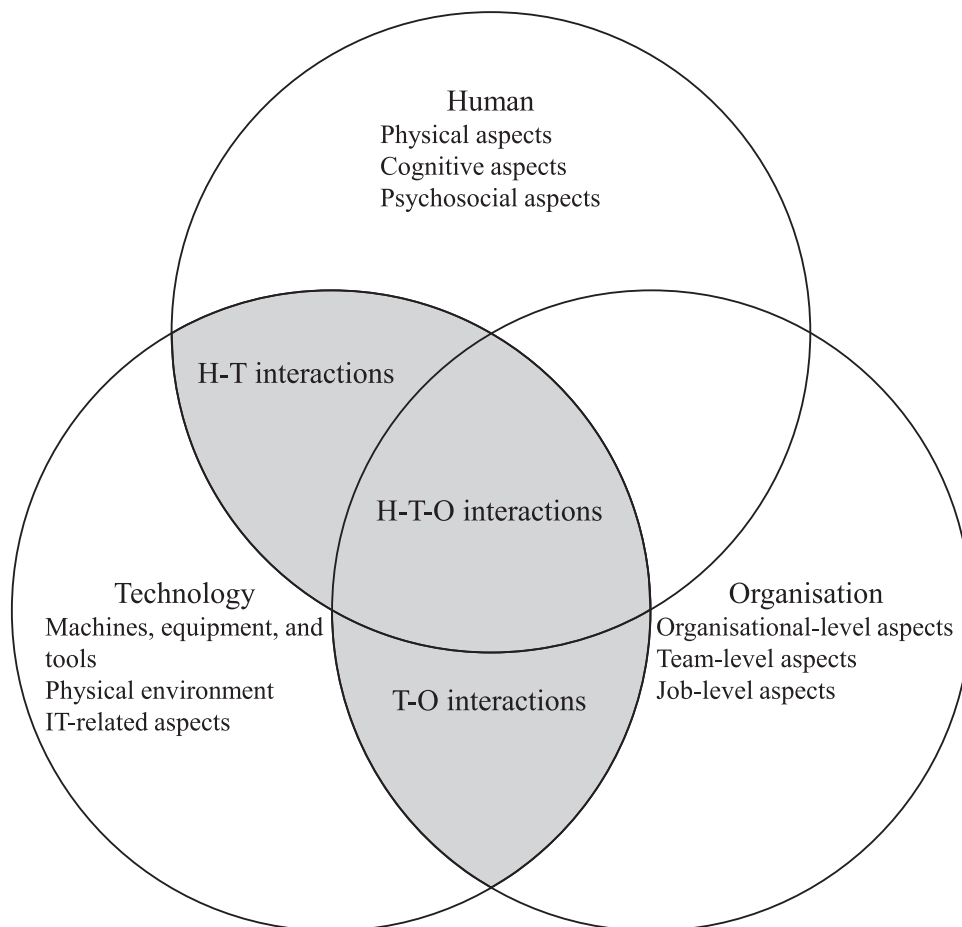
Human
Physical aspects
Cognitive aspects
Psychosocial aspects

H-T interactions

H-T-O interactions

Technology
Machines, equipment, and tools
Physical environment
IT-related aspects

T-O interactions

Organisation
Organisational-level aspects
Team-level aspects
Job-level aspects